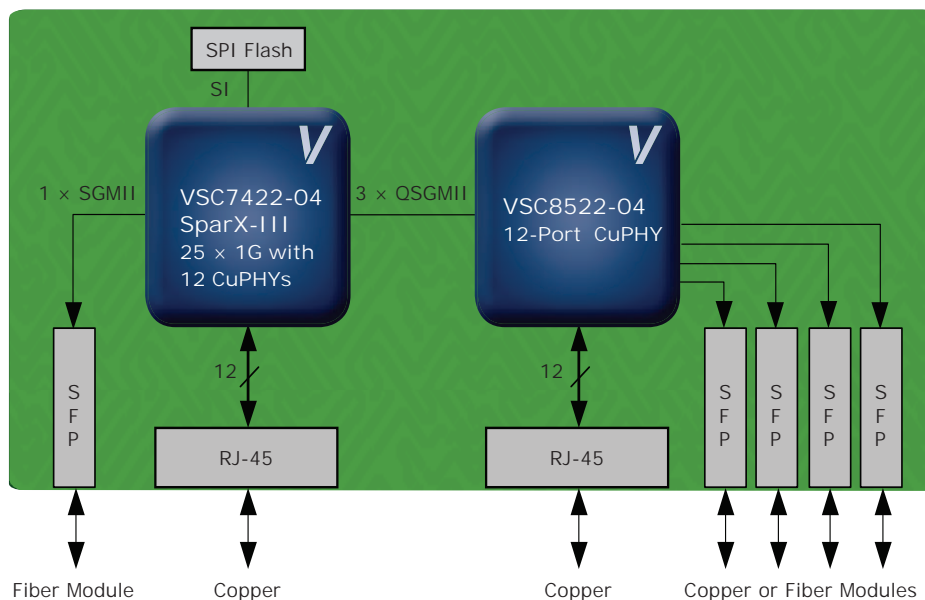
SPI Flash

SI

V

VSC7422-04
SparX-III
25 × 1G with
12 CuPHYs

1 × SGMII

3 × QSGMII

V

VSC8522-04
12-Port CuPHY

12

12

SFP

RJ-45

RJ-45

SFP

SFP

SFP

SFP

Fiber Module

Copper

Copper

Copper or Fiber Modules